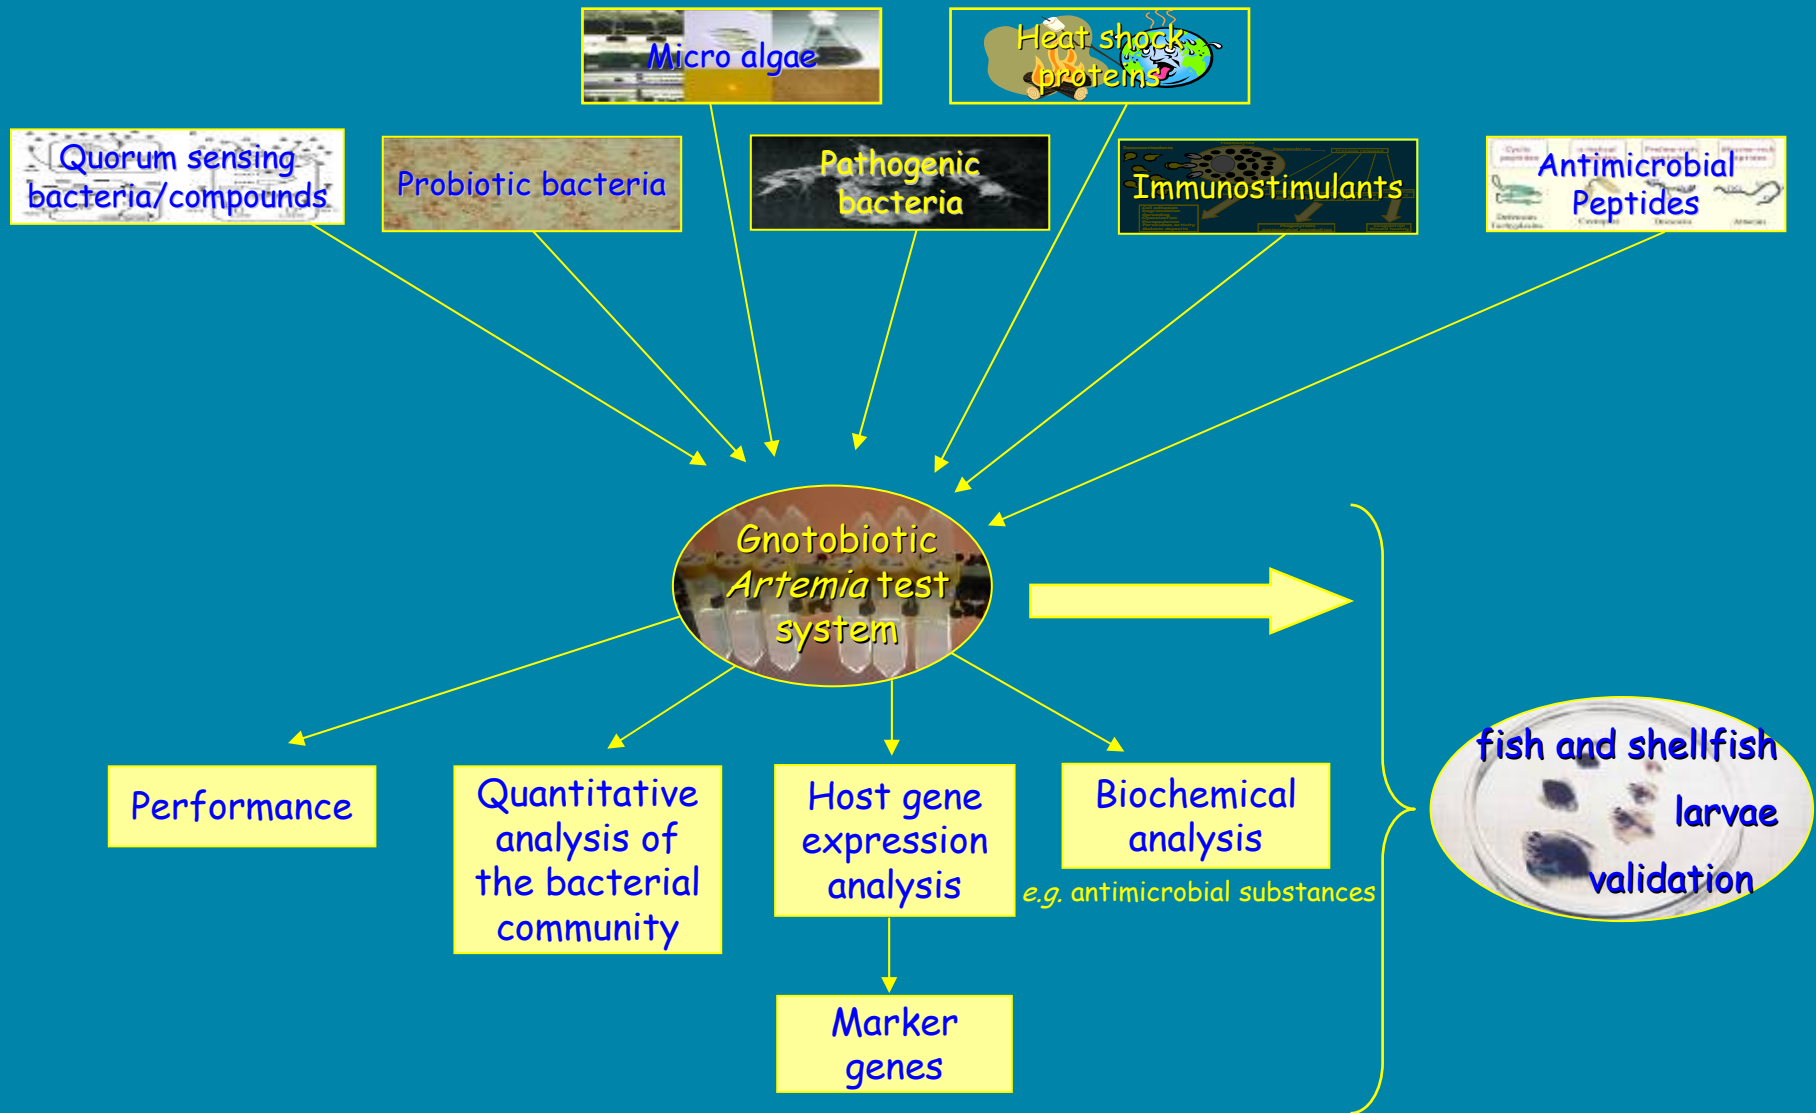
Micro algae

Heat shock proteins

Quorum sensing bacteria/compounds

Probiotic bacteria

Pathogenic bacteria

Immunostimulants

Antimicrobial Peptides

Gnotobiotic *Artemia* test system

Performance

Quantitative analysis of the bacterial community

Host gene expression analysis

Biochemical analysis

*e.g.* antimicrobial substances

Marker genes

fish and shellfish larvae validation